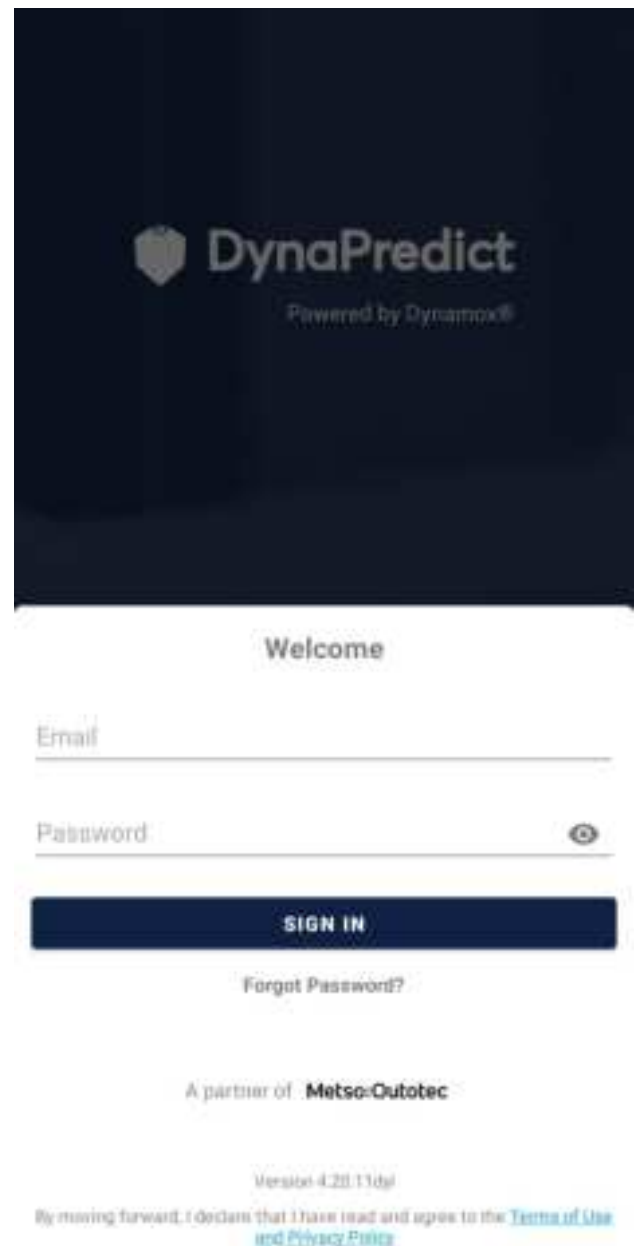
DynaPredict

Powered by Dynamox®

Welcome

Email

Password

SIGN IN

Forgot Password?

A partner of Metso:Outotec

Version 4.28.11dyl

By moving forward, I declare that I have read and agree to the Terms of Use and Privacy Policy